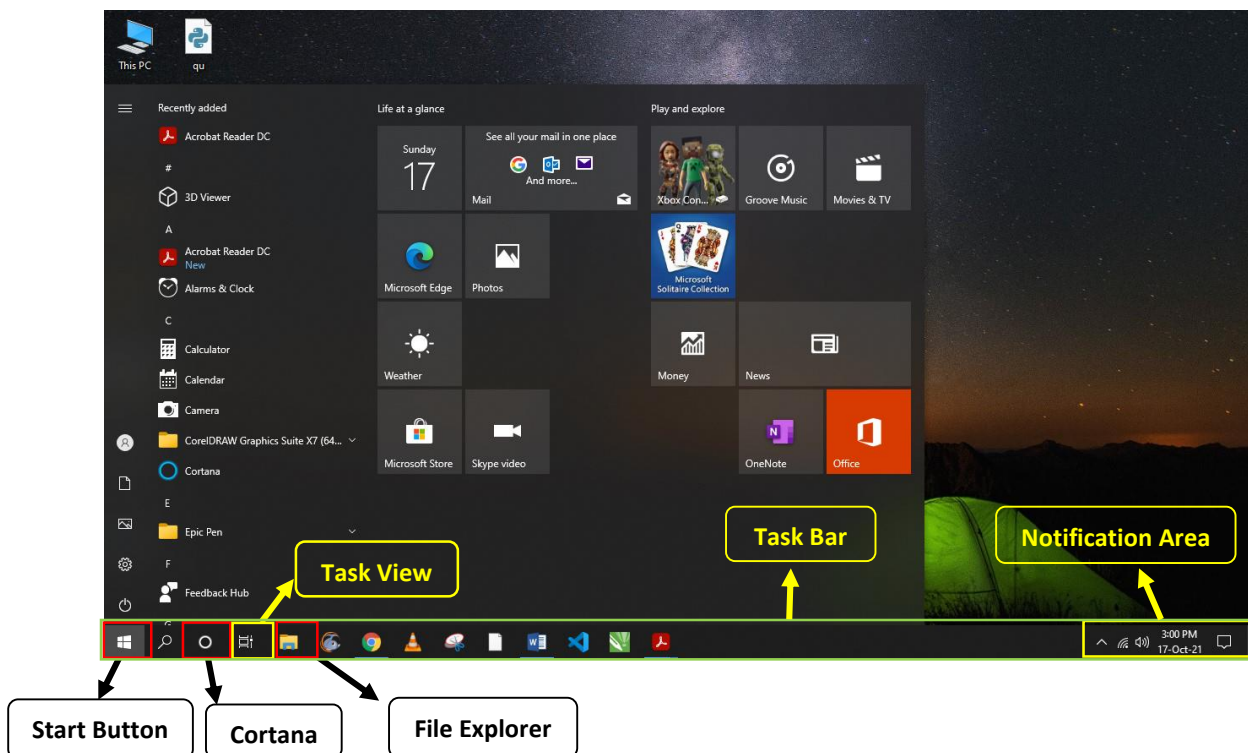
This PC
qu

Recently added
Acrobat Reader DC
#
3D Viewer
A
Acrobat Reader DC
New
Alarms & Clock
C
Calculator
Calendar
Camera
CorelDRAW Graphics Suite X7 (64...
Cortana
E
Epic Pen
F
Feedback Hub

Life at a glance
Sunday
17
See all your mail in one place
And more...
Mail
Microsoft Edge
Photos
Weather
Microsoft Store
Skype video

Play and explore
Xbox Con...
Groove Music
Movies & TV
Microsoft Solitaire Collection
Money
News
OneNote
Office

Task View
Task Bar
Notification Area

3:00 PM
17-Oct-21

Start Button
Cortana
File Explorer